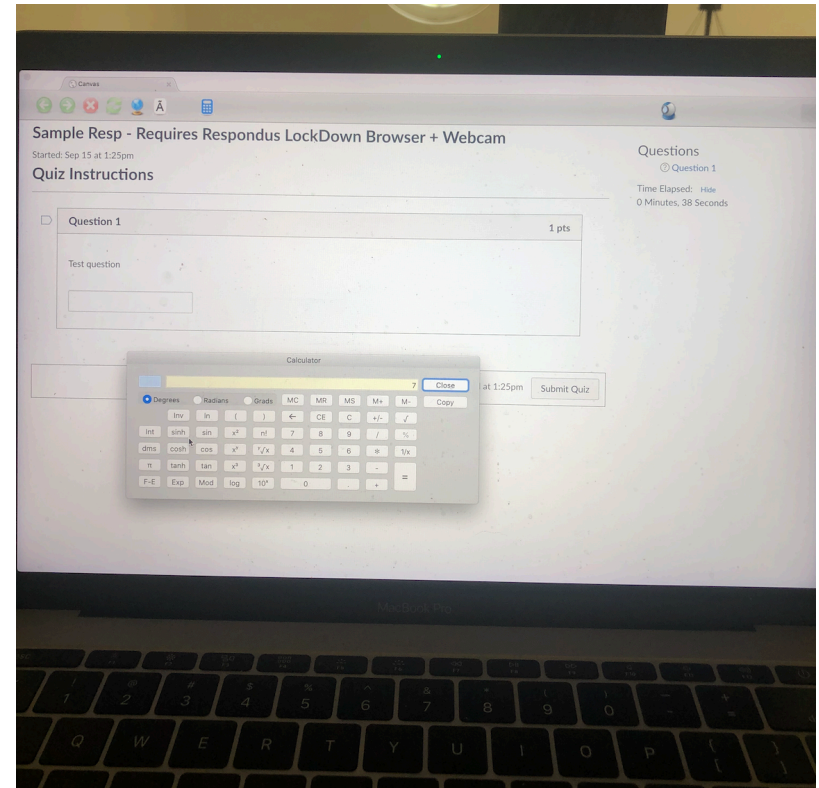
Canvas

Sample Resp - Requires Respondus LockDown Browser + Webcam

Started: Sep 15 at 1:25pm

Quiz Instructions

Questions
Question 1

Time Elapsed: Hide
0 Minutes, 38 Seconds

Question 1

1 pts

Test question

Calculator

7

Close

Copy

Degrees Radians Grads MC MR MS M+ M-

Inv ln ( ) ← CE C +/- √

Int sinh sin $x^2$ n! 7 8 9 / %

dms cosh cos $x^y$ $\sqrt[y]{x}$ 4 5 6 * 1/x

π tanh tan $x^3$ $\sqrt[3]{x}$ 1 2 3 -

F-E Exp Mod log $10^x$ 0 . + =

at 1:25pm

Submit Quiz

MacBook Pro